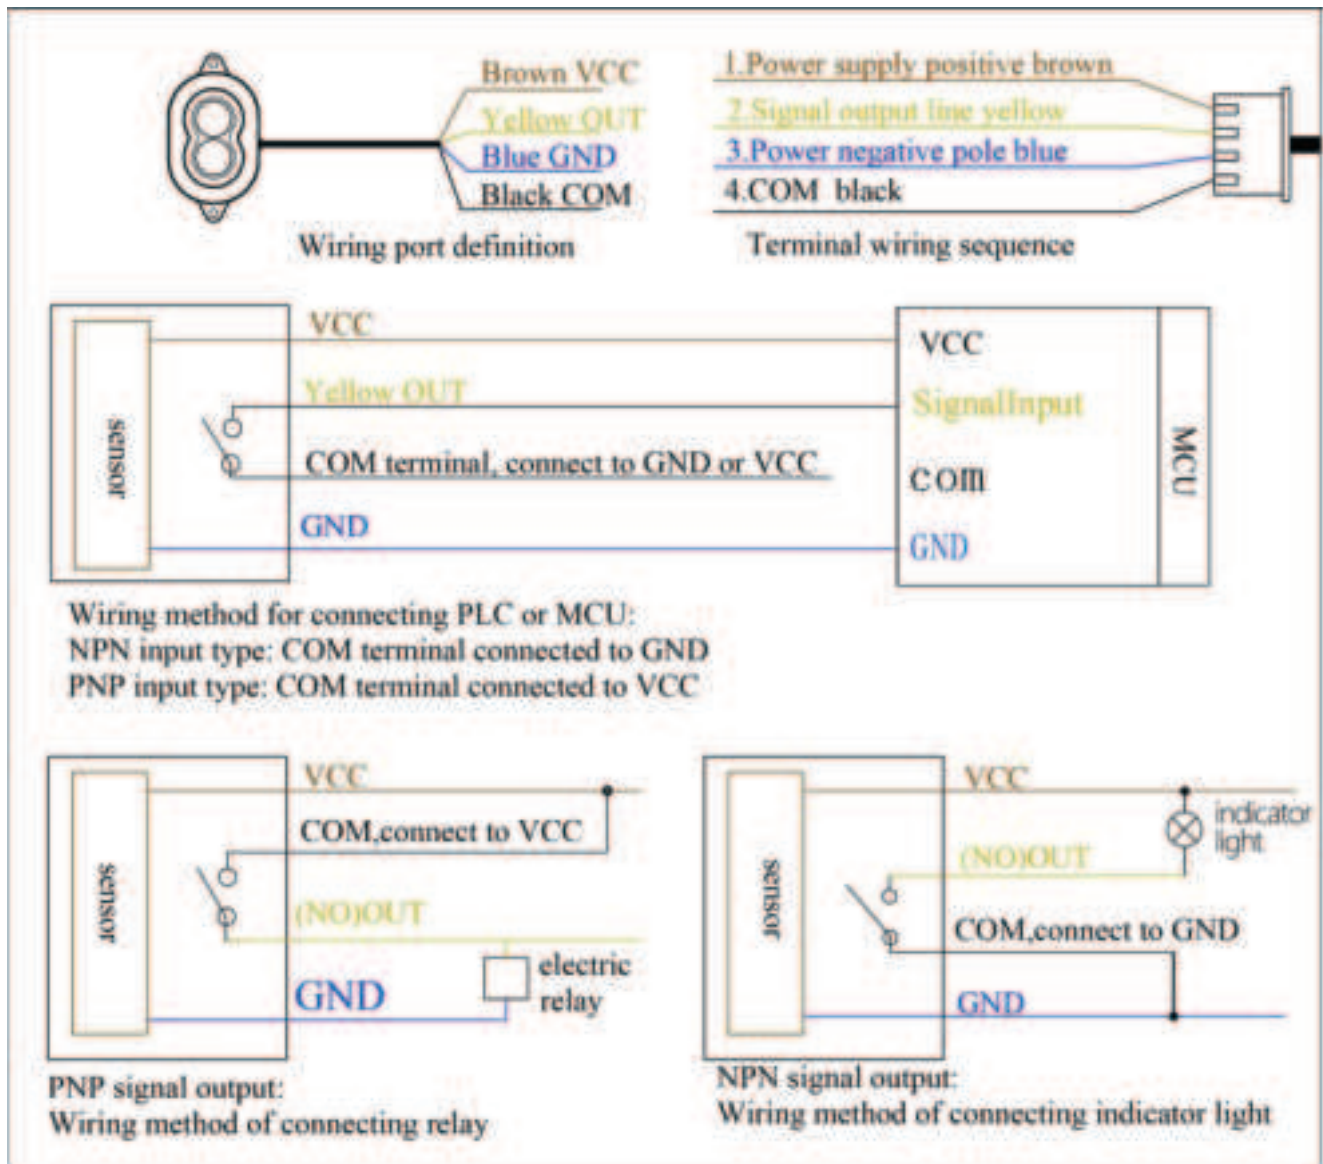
Brown VCC
Yellow OUT
Blue GND
Black COM
Wiring port definition

1.Power supply positive brown
2.Signal output line yellow
3.Power negative pole blue
4.COM black
Terminal wiring sequence

sensor
VCC
Yellow OUT
COM terminal, connect to GND or VCC
GND
VCC
SignalInput
com
GND
MCU

Wiring method for connecting PLC or MCU:
NPN input type: COM terminal connected to GND
PNP input type: COM terminal connected to VCC

sensor
VCC
COM,connect to VCC
(NO)OUT
GND
electric relay

PNP signal output:
Wiring method of connecting relay

sensor
VCC
indicator light
(NO)OUT
COM,connect to GND
GND

NPN signal output:
Wiring method of connecting indicator light